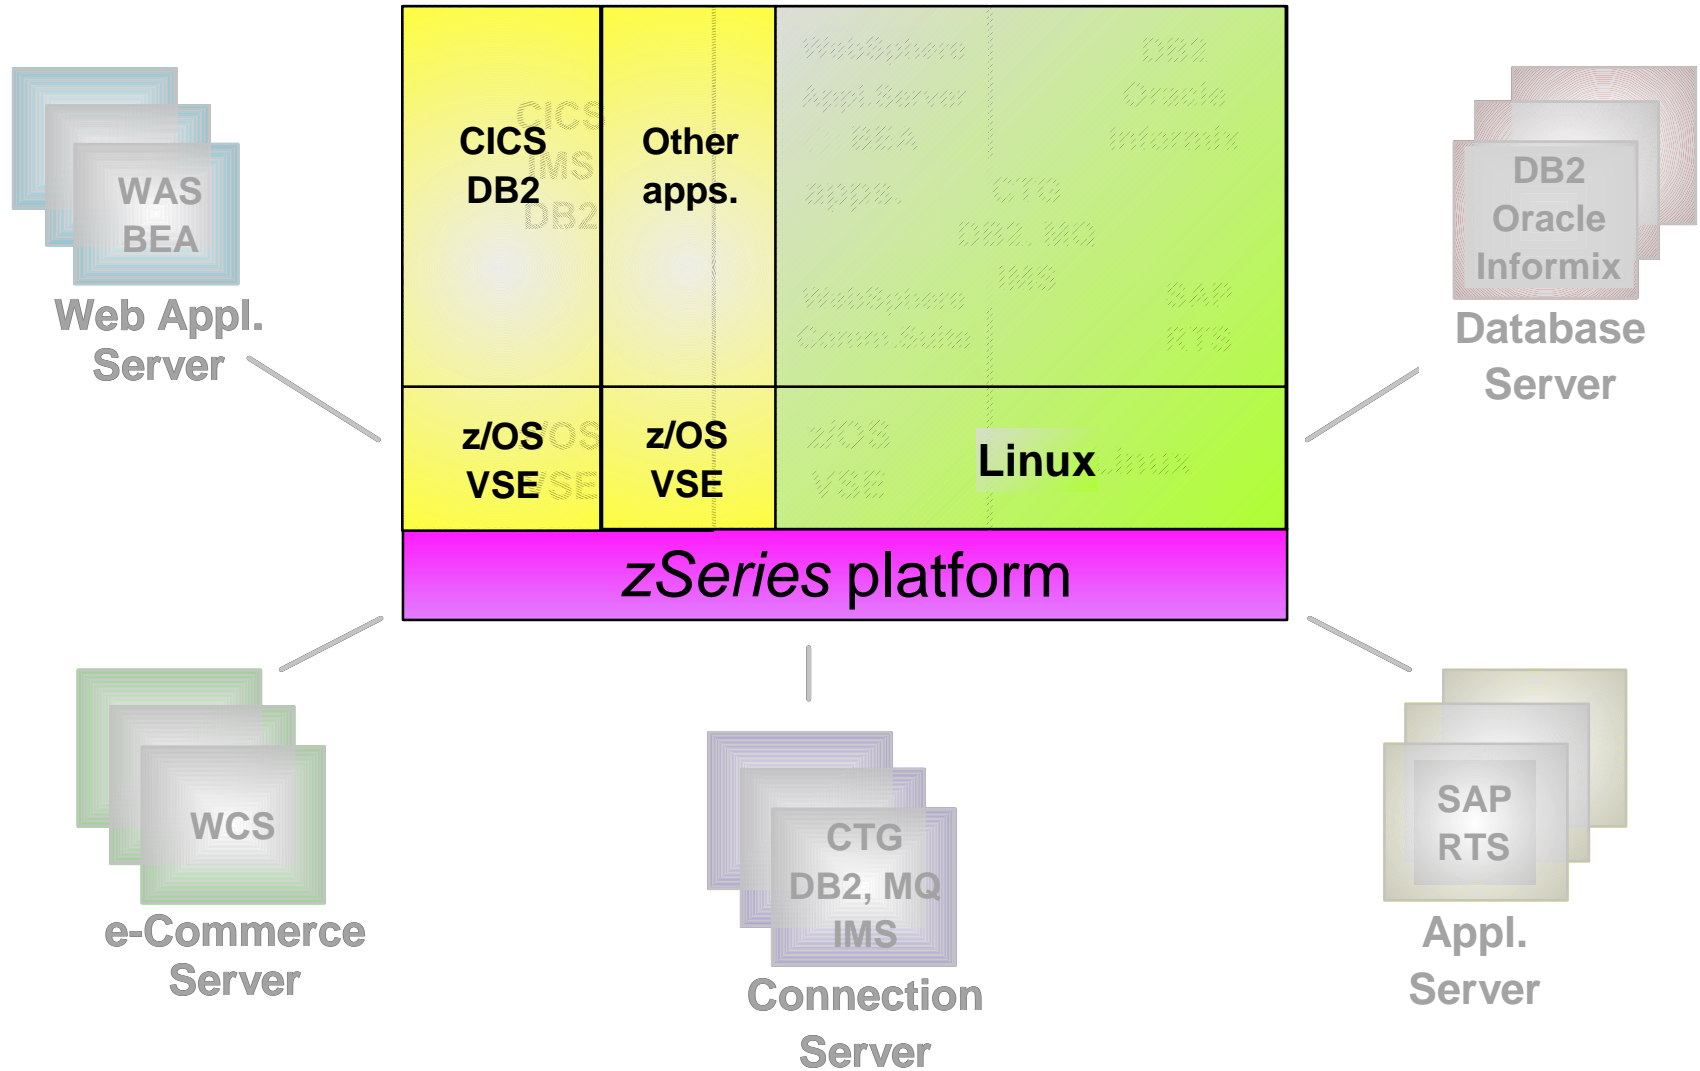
WAS
BEA
Web Appl.
Server

CICS
DB2

Other
apps.

WebSphere
Appl.Server
BEA
apps.
WebSphere
Comm.Suite

DB2
Oracle
Informix
CTG
DB2, MQ
IMS
SAP
RTS

z/OS
VSE

z/OS
VSE

z/OS
VSE

Linux

zSeries platform

DB2
Oracle
Informix
Database
Server

WCS
e-Commerce
Server

CTG
DB2, MQ
IMS
Connection
Server

SAP
RTS
Appl.
Server